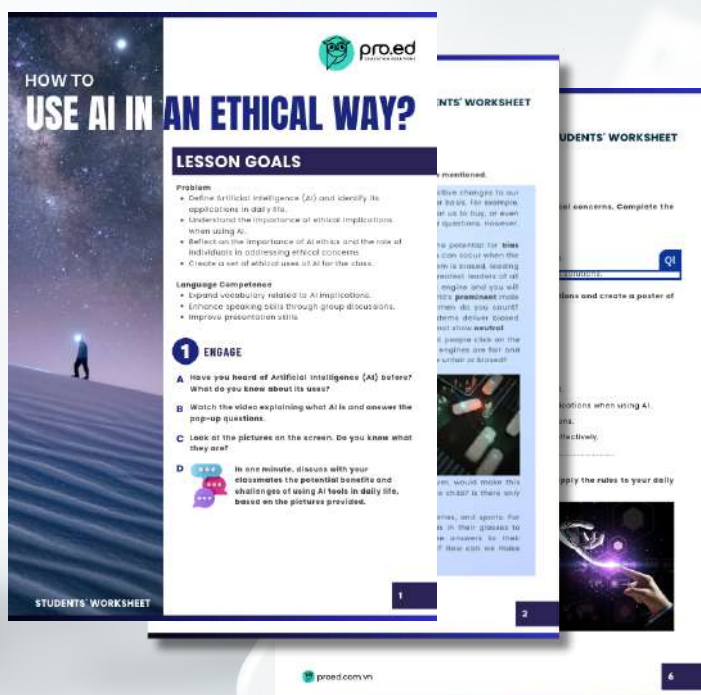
pro.ed

HOW TO

USE AI IN AN ETHICAL WAY?

LESSON GOALS

Problem
• Define Artificial Intelligence (AI) and identify its applications in daily life.
• Understand the importance of ethical implications when using AI.
• Reflect on the importance of AI ethics and the role of individuals in addressing ethical concerns.
• Create a set of ethical uses of AI for the class.

Language Competence
• Expand vocabulary related to AI implications.
• Enhance speaking skills through group discussions.
• Improve presentation skills.

1 ENGAGE

A Have you heard of Artificial Intelligence (AI) before? What do you know about its uses?

B Watch the video explaining what AI is and answer the pop-up questions.

C Look at the pictures on the screen. Do you know what they are?

D In one minute, discuss with your classmates the potential benefits and challenges of using AI tools in daily life, based on the pictures provided.

STUDENTS' WORKSHEET

1

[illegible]ENTS' WORKSHEET

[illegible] mentioned.

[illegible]

2

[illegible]UDENTS' WORKSHEET

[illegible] concerns. Complete the

Q1

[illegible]ions and create a poster of

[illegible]cations when using AI.

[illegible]ffectively.

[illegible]pply the rules to your daily

proed.com.vn

6